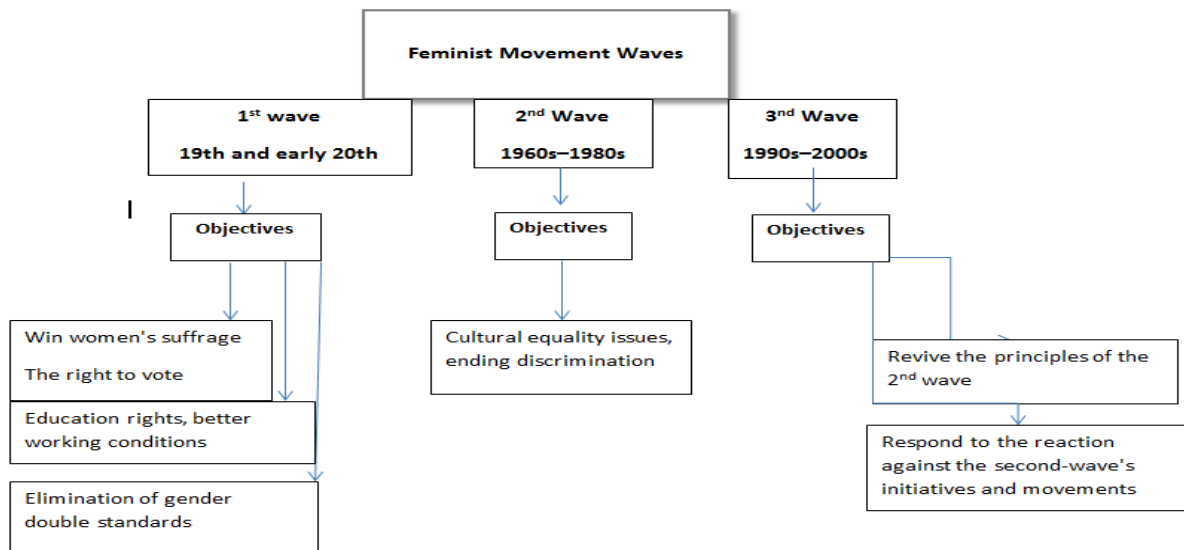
Feminist Movement Waves

1$^{st}$ wave

19th and early 20th

2$^{nd}$ Wave

1960s–1980s

3$^{nd}$ Wave

1990s–2000s

Objectives

Objectives

Objectives

Win women's suffrage

The right to vote

Education rights, better working conditions

Elimination of gender double standards

Cultural equality issues, ending discrimination

Revive the principles of the 2$^{nd}$ wave

Respond to the reaction against the second-wave's initiatives and movements